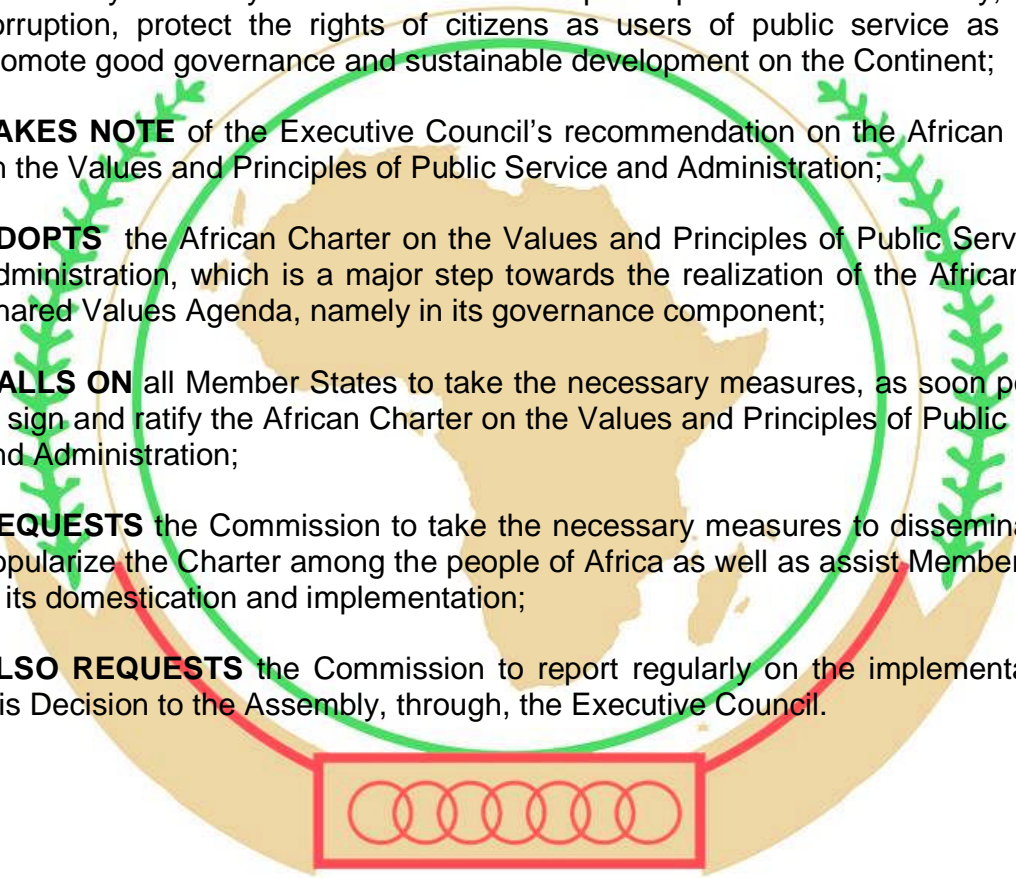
orruption, protect the rights of citizens as users of public service as omote good governance and sustainable development on the Continent;

AKES NOTE of the Executive Council's recommendation on the African n the Values and Principles of Public Service and Administration;

DOPTS the African Charter on the Values and Principles of Public Serv dministration, which is a major step towards the realization of the African hared Values Agenda, namely in its governance component;

ALLS ON all Member States to take the necessary measures, as soon p sign and ratify the African Charter on the Values and Principles of Public nd Administration;

EQUESTS the Commission to take the necessary measures to dissemina opularize the Charter among the people of Africa as well as assist Member its domestication and implementation;

LSO REQUESTS the Commission to report regularly on the implementa is Decision to the Assembly, through, the Executive Council.